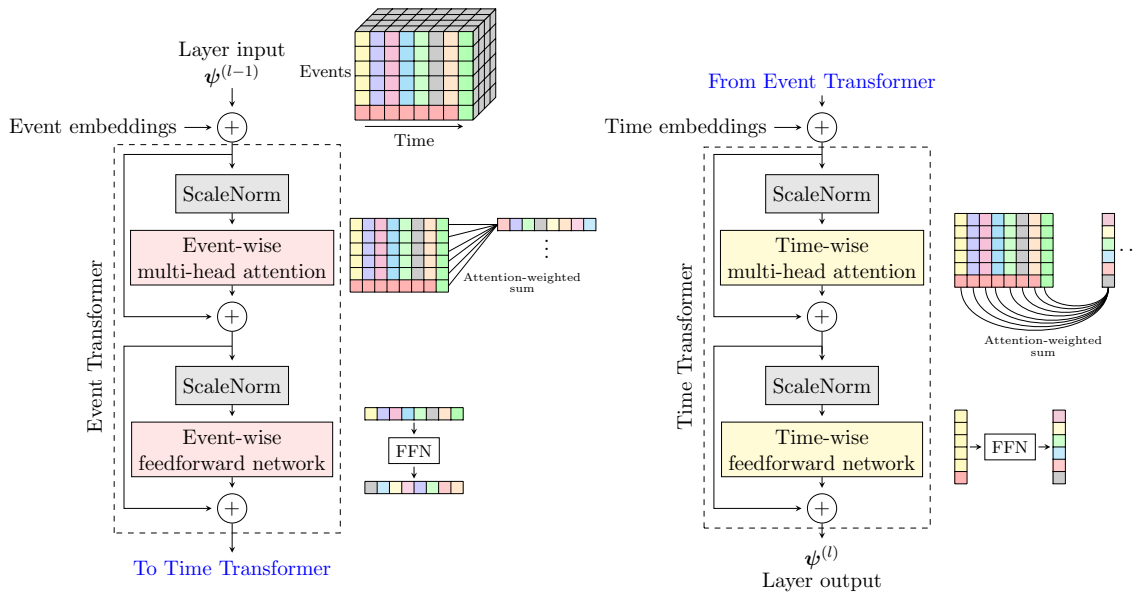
Layer input
$\boldsymbol{\psi}^{(l-1)}$

Events

Time

Event embeddings

Event Transformer

ScaleNorm

Event-wise multi-head attention

Attention-weighted sum

ScaleNorm

Event-wise feedforward network

FFN

To Time Transformer

From Event Transformer

Time embeddings

Time Transformer

ScaleNorm

Time-wise multi-head attention

Attention-weighted sum

ScaleNorm

Time-wise feedforward network

FFN

$\boldsymbol{\psi}^{(l)}$
Layer output